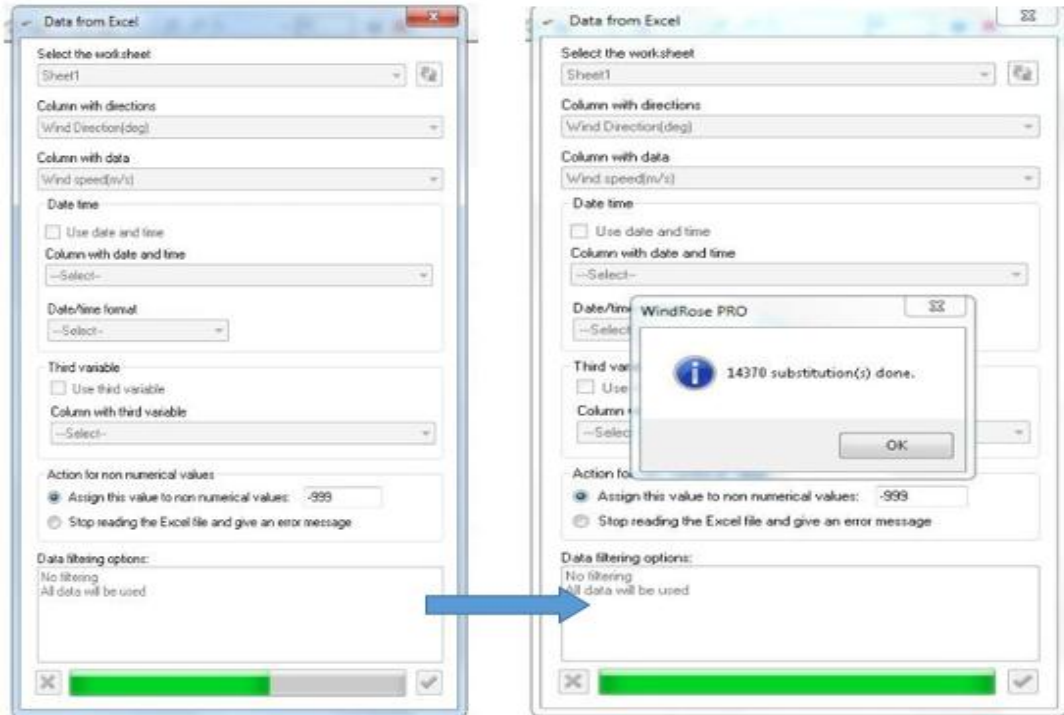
Data from Excel

Select the worksheet

Sheet1

Column with directions

Wind Direction(deg)

Column with data

Wind speed(m/s)

Date time

Use date and time

Column with date and time

--Select--

Date/time format

--Select--

Third variable

Use third variable

Column with third variable

--Select--

Action for non numerical values

Assign this value to non numerical values: -999

Stop reading the Excel file and give an error message

Data filtering options:

No filtering
All data will be used

Data from Excel

Select the worksheet

Sheet1

Column with directions

Wind Direction(deg)

Column with data

Wind speed(m/s)

Date time

Use date and time

Column with date and time

--Select--

Date/time

--Select

Third var

Use

Column

--Selec

WindRose PRO

14370 substitution(s) done.

OK

Action fo

Assign this value to non numerical values: -999

Stop reading the Excel file and give an error message

Data filtering options:

No filtering
All data will be used